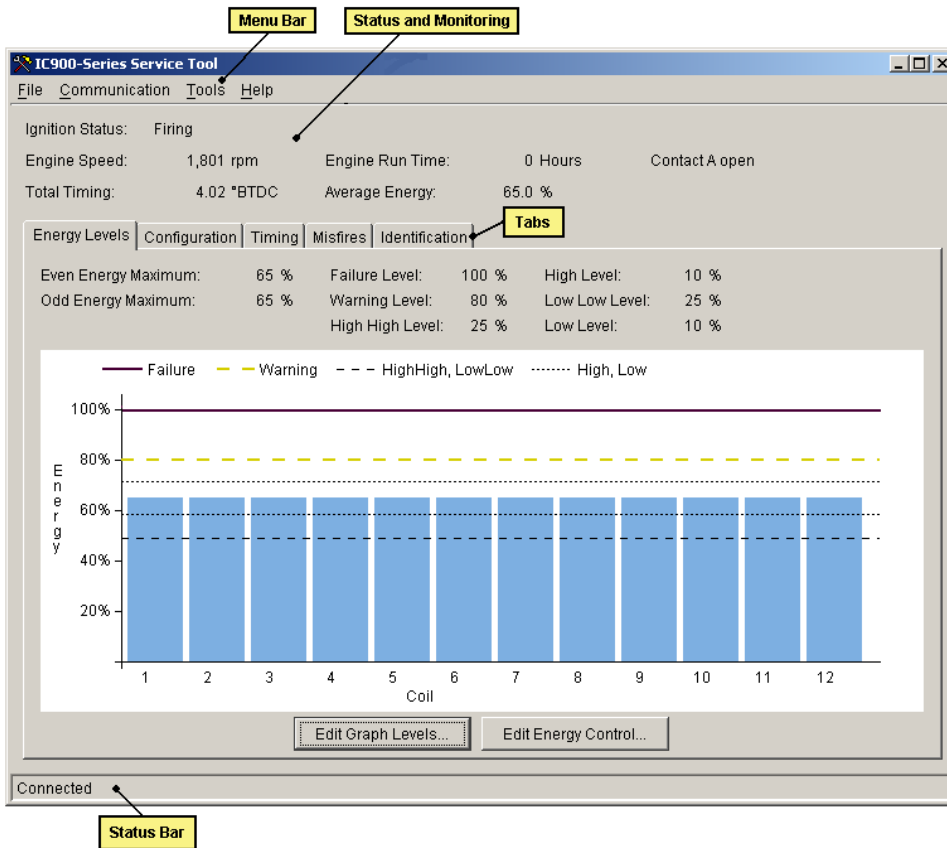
Menu Bar

Status and Monitoring

IC900-Series Service Tool

File Communication Tools Help

Ignition Status: Firing

Engine Speed: 1,801 rpm

Engine Run Time: 0 Hours

Contact A open

Total Timing: 4.02 °BTDC

Average Energy: 65.0 %

Tabs

Energy Levels | Configuration | Timing | Misfires | Identification

Even Energy Maximum: 65 %

Odd Energy Maximum: 65 %

Failure Level: 100 %

Warning Level: 80 %

High High Level: 25 %

High Level: 10 %

Low Low Level: 25 %

Low Level: 10 %

Failure — Warning — HighHigh, LowLow — High, Low

100%

80%

60%

40%

20%

Energy

1 2 3 4 5 6 7 8 9 10 11 12

Coil

Edit Graph Levels...

Edit Energy Control...

Connected

Status Bar